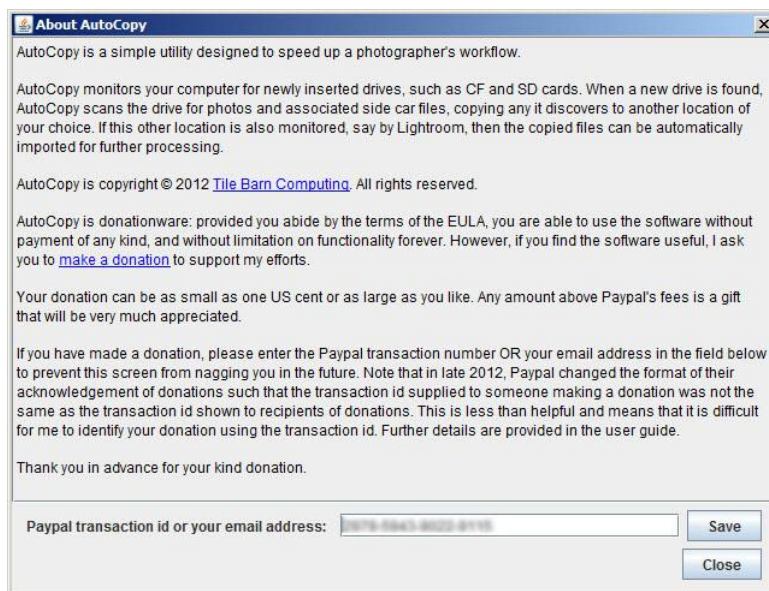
About AutoCopy

AutoCopy is a simple utility designed to speed up a photographer's workflow.

AutoCopy monitors your computer for newly inserted drives, such as CF and SD cards. When a new drive is found, AutoCopy scans the drive for photos and associated side car files, copying any it discovers to another location of your choice. If this other location is also monitored, say by Lightroom, then the copied files can be automatically imported for further processing.

AutoCopy is copyright © 2012 Tile Barn Computing. All rights reserved.

AutoCopy is donationware: provided you abide by the terms of the EULA, you are able to use the software without payment of any kind, and without limitation on functionality forever. However, if you find the software useful, I ask you to make a donation to support my efforts.

Your donation can be as small as one US cent or as large as you like. Any amount above Paypal's fees is a gift that will be very much appreciated.

If you have made a donation, please enter the Paypal transaction number OR your email address in the field below to prevent this screen from nagging you in the future. Note that in late 2012, Paypal changed the format of their acknowledgement of donations such that the transaction id supplied to someone making a donation was not the same as the transaction id shown to recipients of donations. This is less than helpful and means that it is difficult for me to identify your donation using the transaction id. Further details are provided in the user guide.

Thank you in advance for your kind donation.

Paypal transaction id or your email address: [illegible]

Save

Close